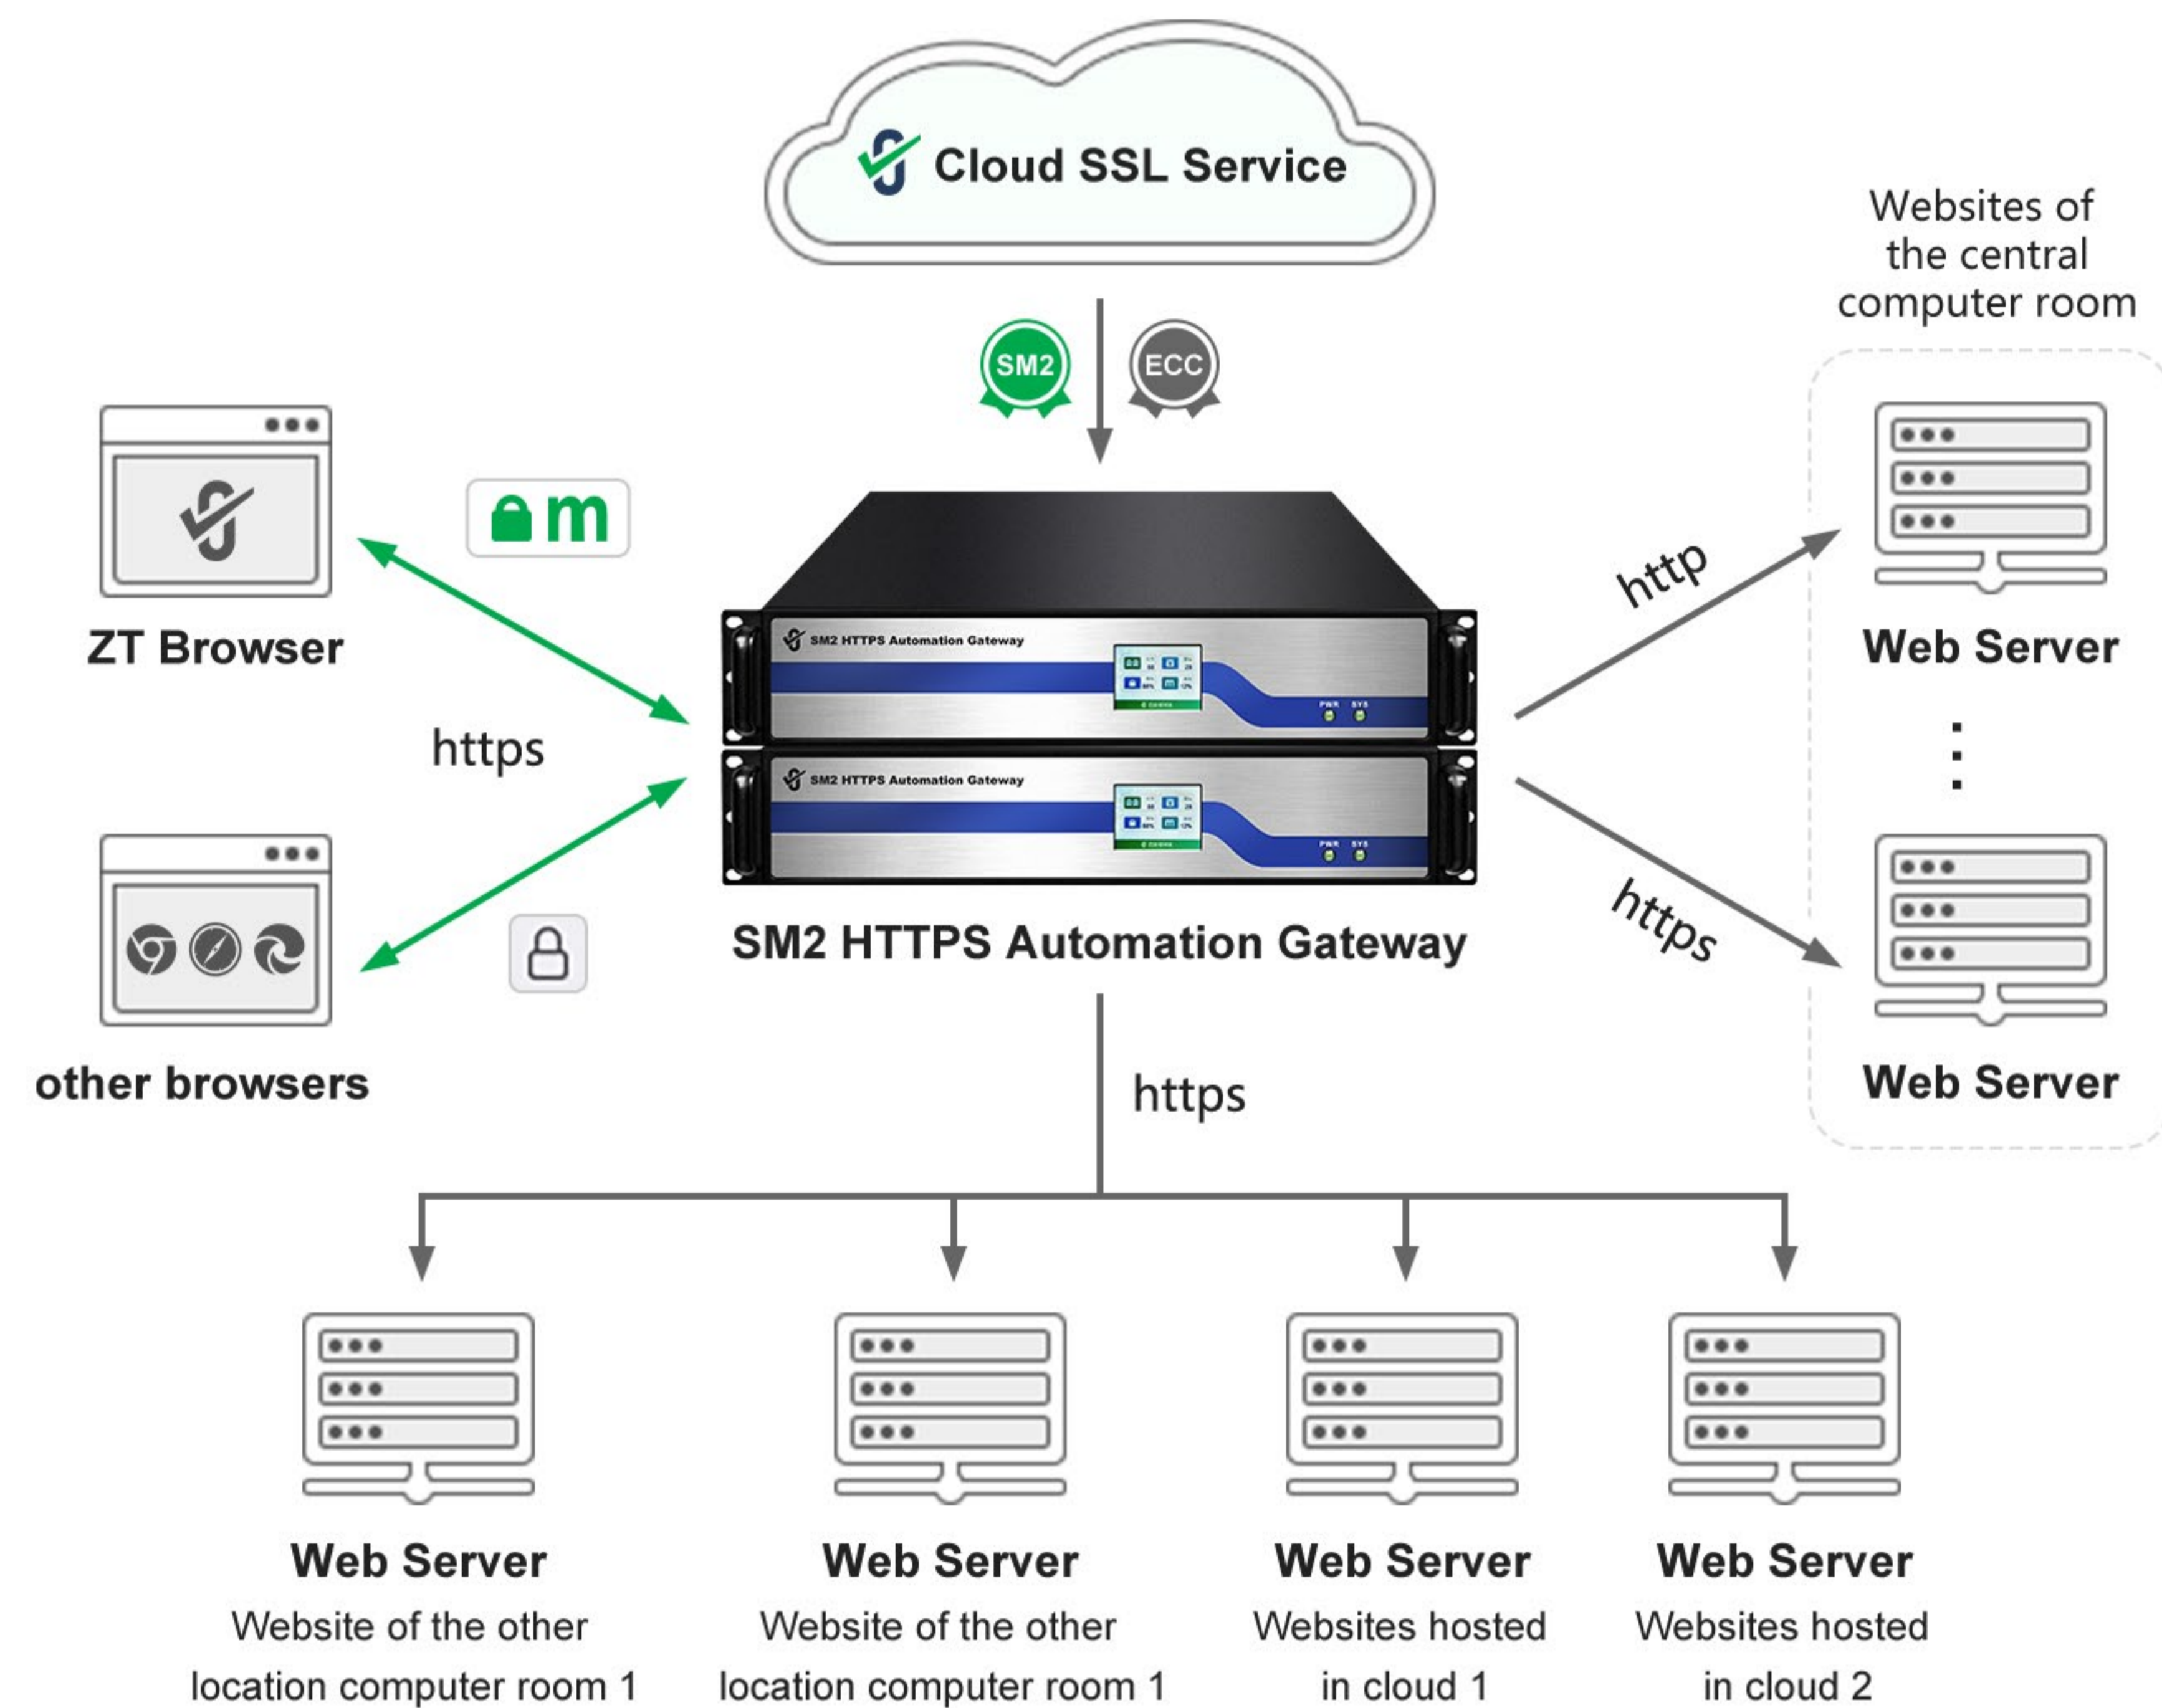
Cloud SSL Service

SM2 ECC

Websites of the central computer room

ZT Browser

https

other browsers

SM2 HTTPS Automation Gateway

SM2 HTTPS Automation Gateway

SM2 HTTPS Automation Gateway

http

Web Server

https

Web Server

https

Web Server
Website of the other location computer room 1

Web Server
Website of the other location computer room 1

Web Server
Websites hosted in cloud 1

Web Server
Websites hosted in cloud 2